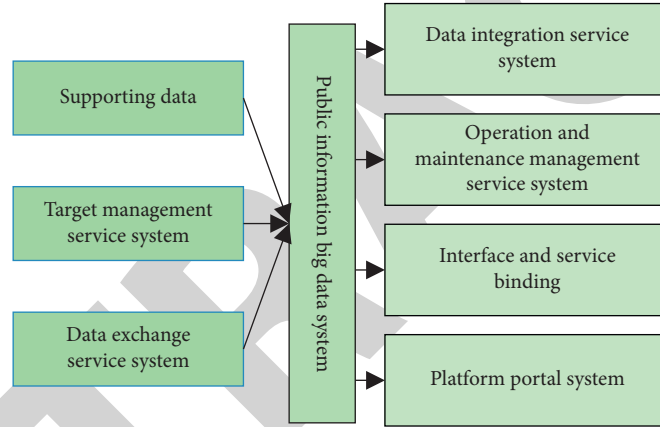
Supporting data

Target management service system

Data exchange service system

Public information big data system

Data integration service system

Operation and maintenance management service system

Interface and service binding

Platform portal system